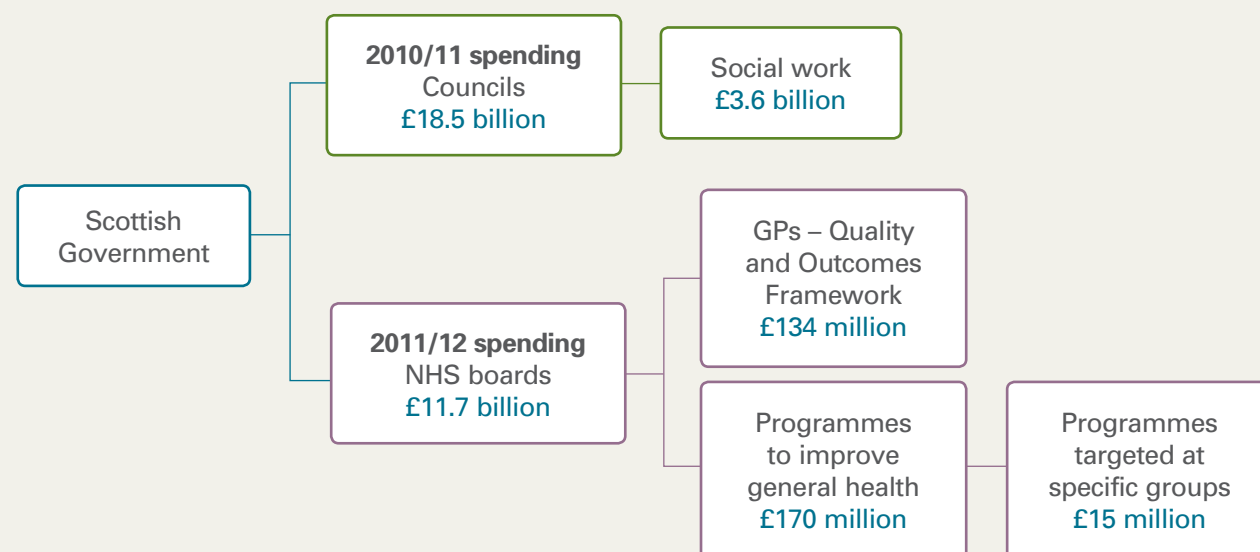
Scottish Government

**2010/11 spending**
Councils
£18.5 billion

Social work
£3.6 billion

**2011/12 spending**
NHS boards
£11.7 billion

GPs – Quality and Outcomes Framework
£134 million

Programmes to improve general health
£170 million

Programmes targeted at specific groups
£15 million